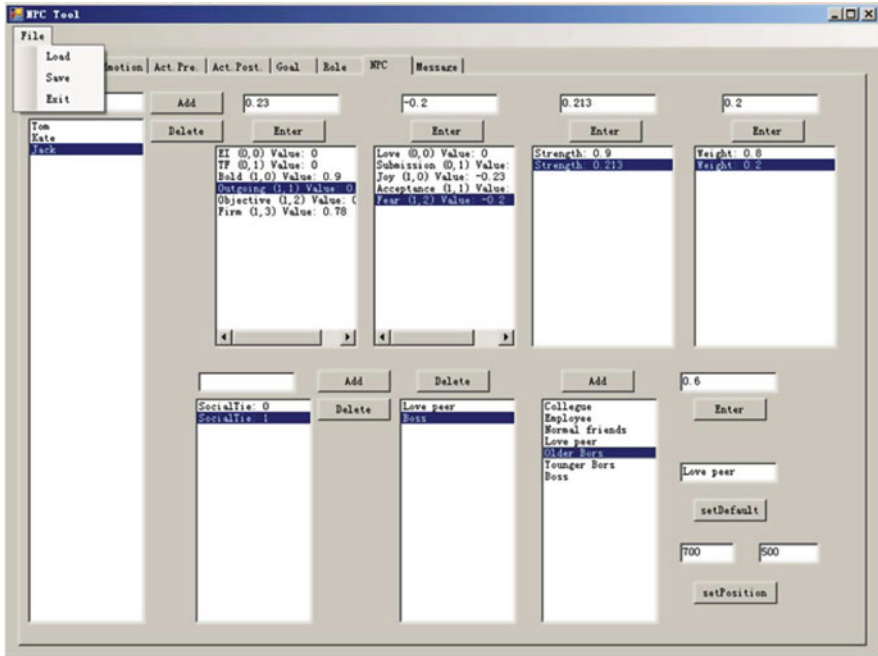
NPC Tool
File
Load
Save
Exit
Emotion | Act.Pre. | Act.Post. | Goal | Role | NPC | Message

Tom
Kate
Jack

Add
Delete

0.23
Enter
EI (0,0) Value: 0
TF (0,1) Value: 0
Bold (1,0) Value: 0.9
Outgoing (1,1) Value: 0.
Objective (1,2) Value: (
Firm (1,3) Value: 0.78

-0.2
Enter
Love (0,0) Value: 0
Submission (0,1) Value:
Joy (1,0) Value: -0.23
Acceptance (1,1) Value:
Fear (1,2) Value: -0.2

0.213
Enter
Strength: 0.9
Strength: 0.213

0.2
Enter
Weight: 0.8
Weight: 0.2

Add
Delete
SocialTie: 0
SocialTie: 1

Delete
Love peer
Boss

Add
Collegue
Employee
Normal friends
Love peer
Older Bors
Younger Bors
Boss

0.6
Enter
Love peer
setDefault
700
500
setPosition